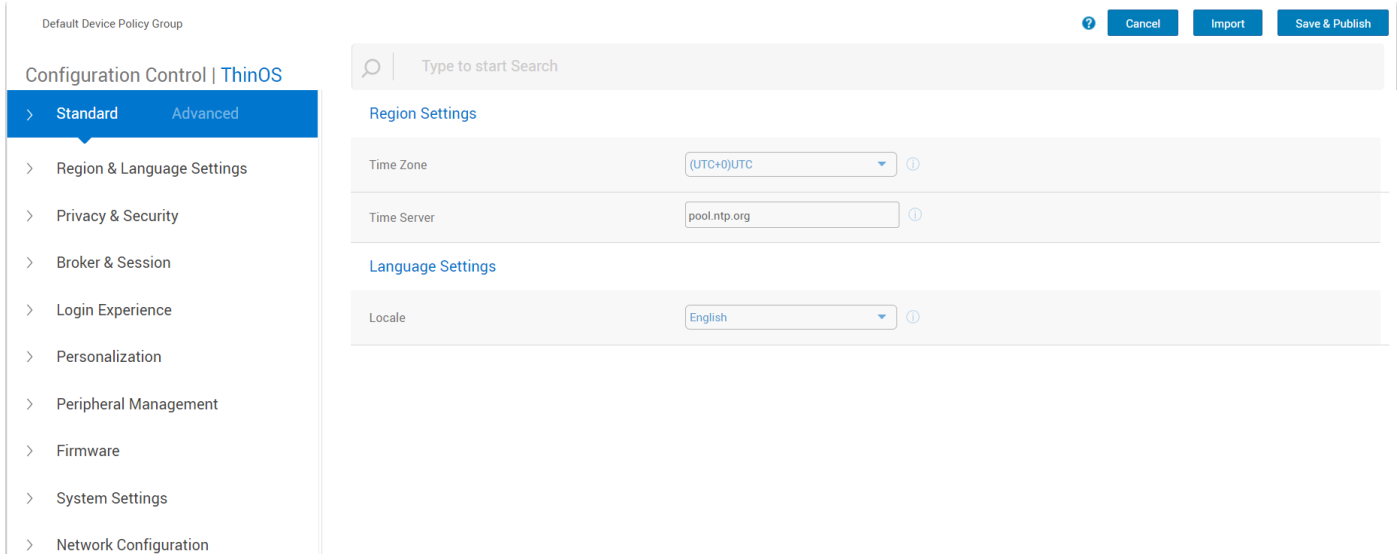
Default Device Policy Group

Cancel Import Save & Publish

Configuration Control | ThinOS

Type to start Search

Standard Advanced

Region & Language Settings

Privacy & Security

Broker & Session

Login Experience

Personalization

Peripheral Management

Firmware

System Settings

Network Configuration

Region Settings

Time Zone (UTC+0)UTC

Time Server pool.ntp.org

Language Settings

Locale English